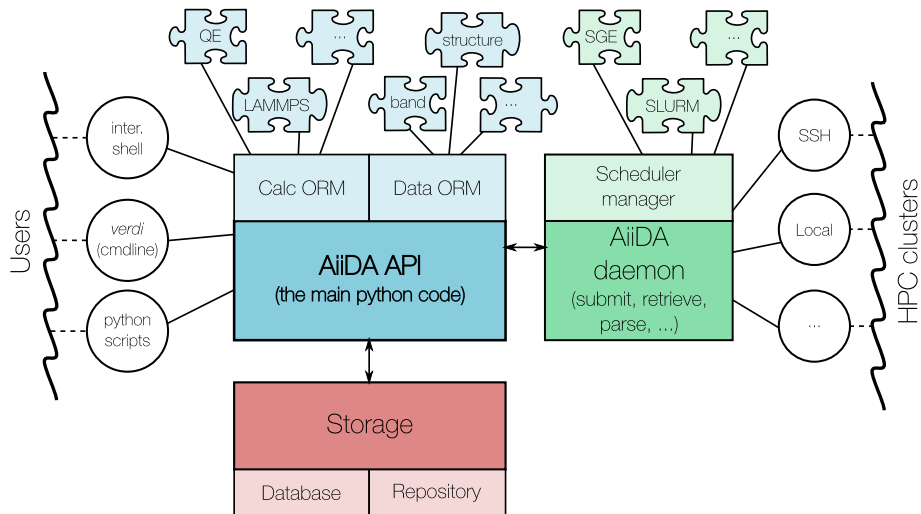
QE

...

LAMMPS

structure

band

...

SGE

...

SLURM

Users

inter. shell

verdi (cmdline)

python scripts

Calc ORM

Data ORM

AiiDA API
(the main python code)

Scheduler manager

AiiDA daemon
(submit, retrieve, parse, ...)

SSH

Local

...

HPC clusters

Storage

Database

Repository